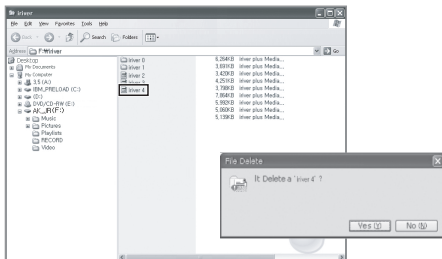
iriver

File Edit View Favorites Tools Help

Back Search Folders

Address F:\iriver Go

Desktop
My Documents
My Computer
3.5 (A:)
IBM_PRELOAD (C:)
(D:)
DVD/CD-RW (E:)
AK_IRGF (F:)
Music
Pictures
Playlists
RECORD
Video

iriver 0
iriver 1
iriver 2
iriver 3
iriver 4

6,284KB iriver plus Media...
3,691KB iriver plus Media...
3,435KB iriver plus Media...
4,251KB iriver plus Media...
3,799KB iriver plus Media...
7,864KB iriver plus Media...
5,892KB iriver plus Media...
5,066KB iriver plus Media...
5,135KB iriver plus Media...

File Delete

It Delete a 'iriver 4' ?

Yes (Y) No (N)